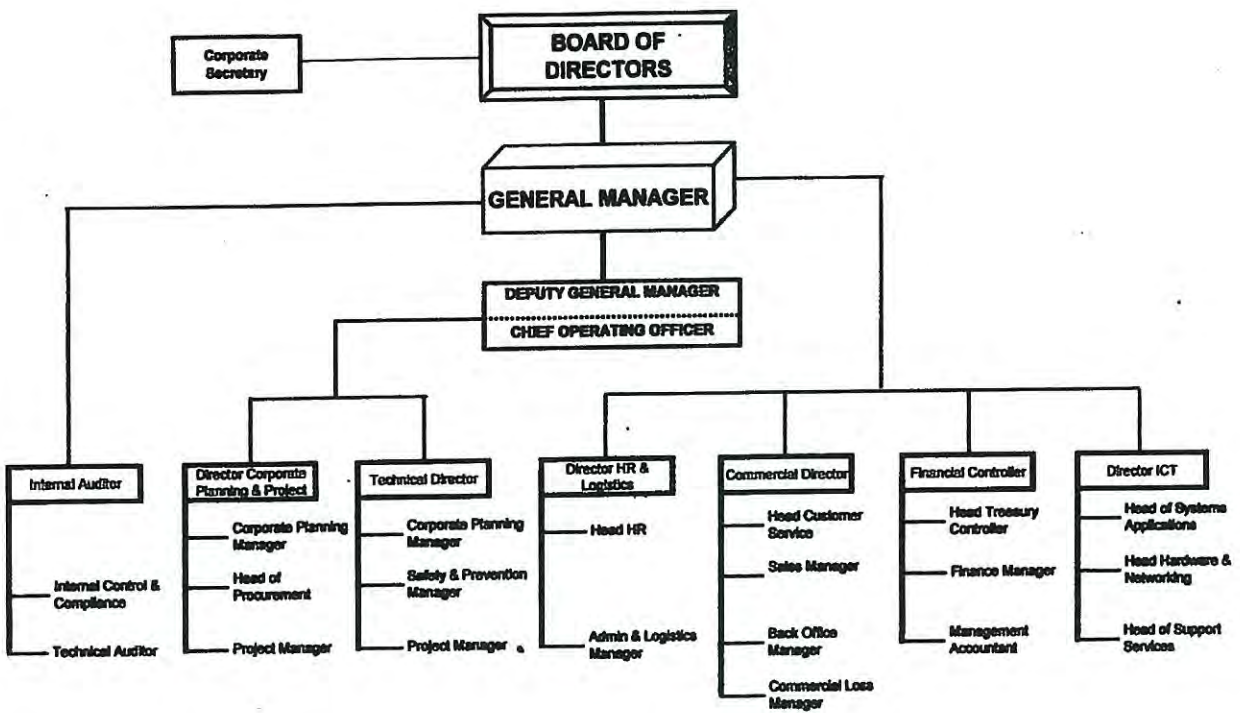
Corporate Secretary

BOARD OF DIRECTORS

GENERAL MANAGER

DEPUTY GENERAL MANAGER

CHIEF OPERATING OFFICER

Internal Auditor

Internal Control & Compliance

Technical Auditor

Director Corporate Planning & Project

Corporate Planning Manager

Head of Procurement

Project Manager

Technical Director

Corporate Planning Manager

Safety & Prevention Manager

Project Manager

Director HR & Logistics

Head HR

Admin & Logistics Manager

Commercial Director

Head Customer Service

Sales Manager

Back Office Manager

Commercial Loss Manager

Financial Controller

Head Treasury Controller

Finance Manager

Management Accountant

Director ICT

Head of Systems Applications

Head Hardware & Networking

Head of Support Services